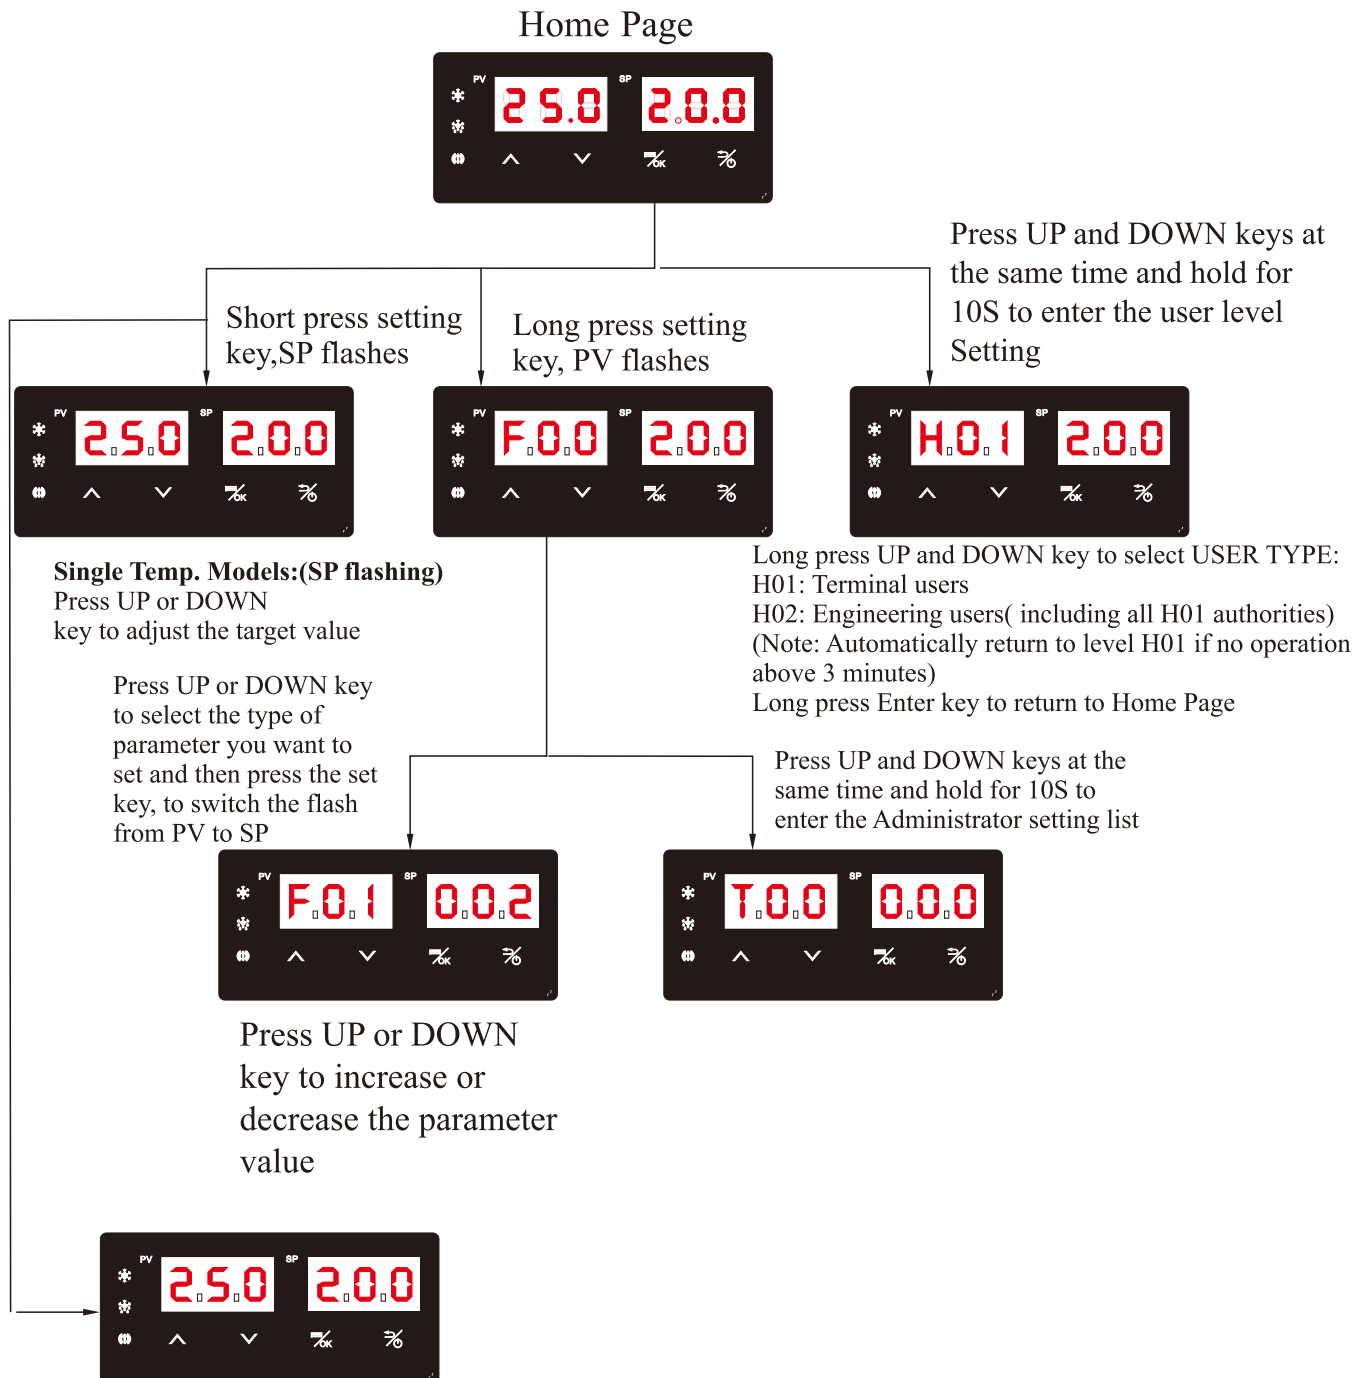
Home Page

PV 25.0 SP 20.0

Short press setting key,SP flashes

Long press setting key, PV flashes

Press UP and DOWN keys at the same time and hold for 10S to enter the user level Setting

PV 25.0 SP 20.0

PV F.0.0 SP 20.0

PV H.0.1 SP 20.0

**Single Temp. Models:(SP flashing)**
Press UP or DOWN key to adjust the target value

Long press UP and DOWN key to select USER TYPE:
H01: Terminal users
H02: Engineering users( including all H01 authorities)
(Note: Automatically return to level H01 if no operation above 3 minutes)
Long press Enter key to return to Home Page

Press UP or DOWN key to select the type of parameter you want to set and then press the set key, to switch the flash from PV to SP

Press UP and DOWN keys at the same time and hold for 10S to enter the Administrator setting list

PV F.0.1 SP 0.0.2

PV T.0.0 SP 0.0.0

Press UP or DOWN key to increase or decrease the parameter value

PV 25.0 SP 20.0